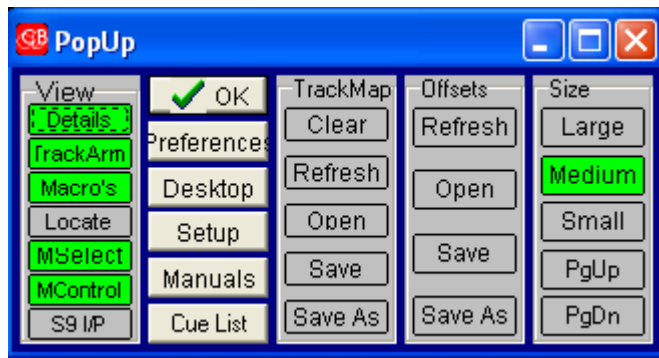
GB PopUp

View
Details
TrackArm
Macro's
Locate
MSelect
MControl
S9 I/P

OK
Preferences
Desktop
Setup
Manuals
Cue List

TrackMap
Clear
Refresh
Open
Save
Save As

Offsets
Refresh
Open
Save
Save As

Size
Large
Medium
Small
PgUp
PgDn